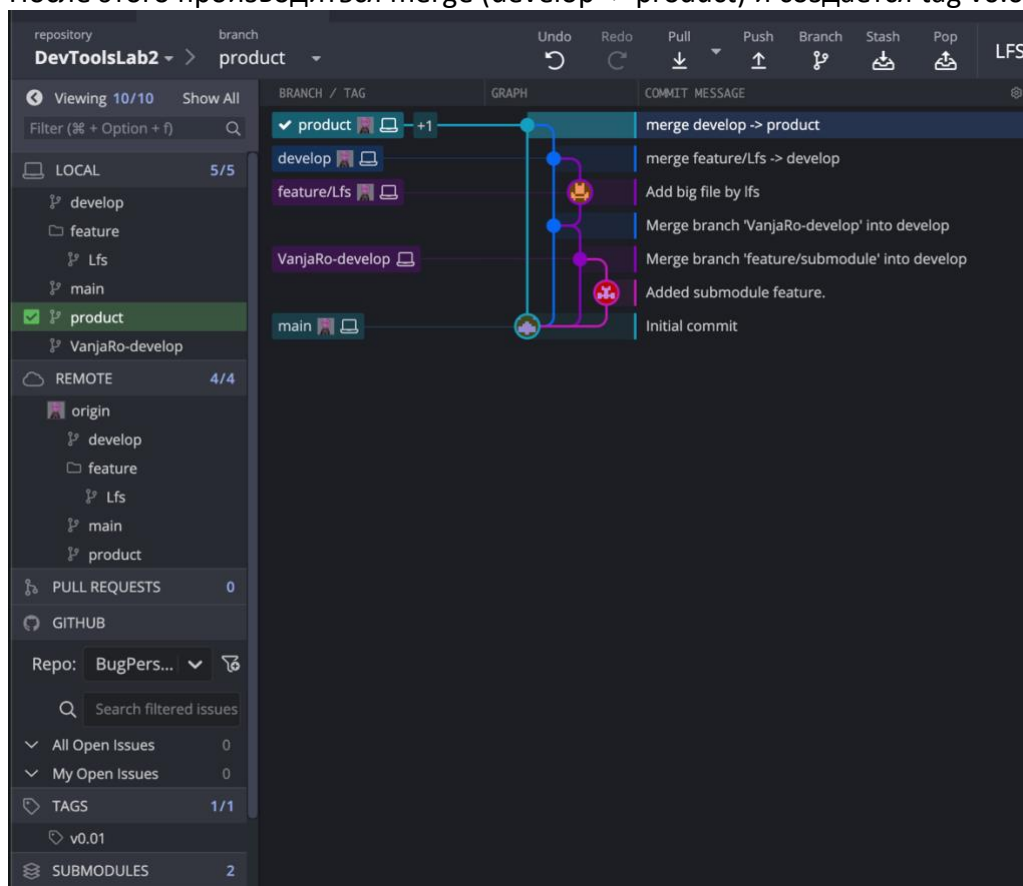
После этого производится merge (develop -> product) и создается tag v0.0

repository
DevToolsLab2
branch
product

Undo
Redo
Pull
Push
Branch
Stash
Pop
LFS

Viewing 10/10 Show All
Filter (⌘ + Option + f)

LOCAL 5/5
develop
feature
Lfs
main
product
VanjaRo-develop
REMOTE 4/4
origin
develop
feature
Lfs
main
product
PULL REQUESTS 0
GITHUB
Repo: BugPers...
Search filtered issues
All Open Issues 0
My Open Issues 0
TAGS 1/1
v0.01
SUBMODULES 2

BRANCH / TAG
GRAPH
COMMIT MESSAGE

product +1
develop
feature/Lfs
VanjaRo-develop
main

merge develop -> product
merge feature/Lfs -> develop
Add big file by lfs
Merge branch 'VanjaRo-develop' into develop
Merge branch 'feature/submodule' into develop
Added submodule feature.
Initial commit